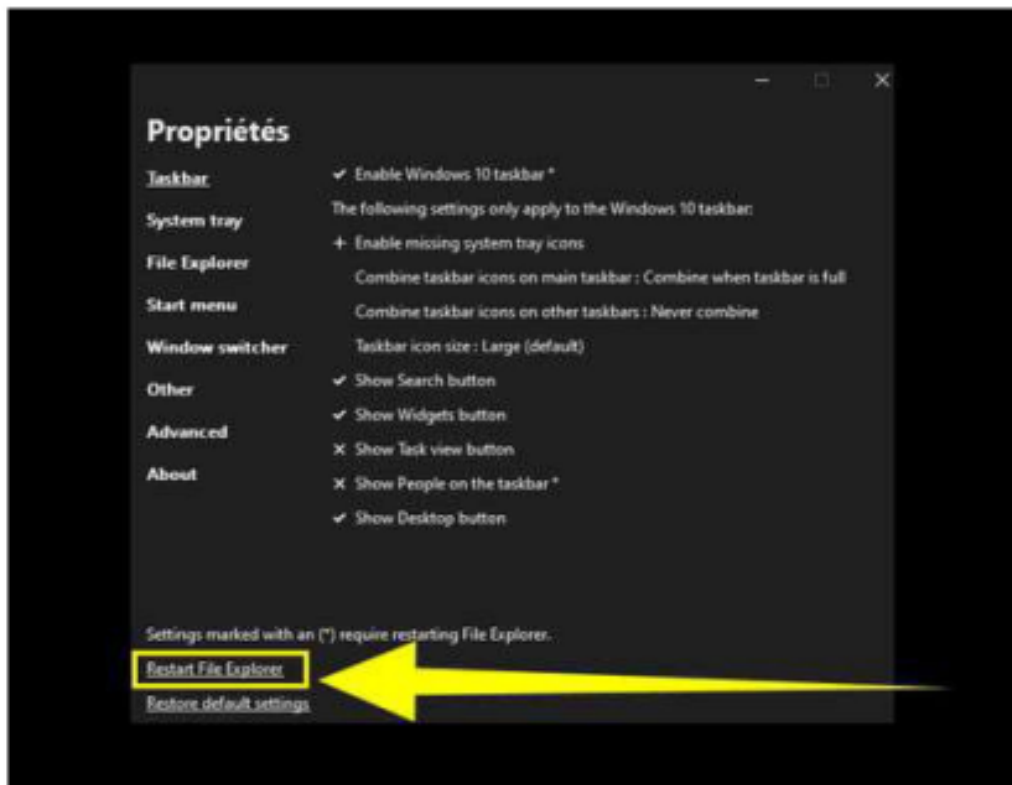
Propriétés

Taskbar
System tray
File Explorer
Start menu
Window switcher
Other
Advanced
About

✔ Enable Windows 10 taskbar *

The following settings only apply to the Windows 10 taskbar:

+ Enable missing system tray icons

Combine taskbar icons on main taskbar : Combine when taskbar is full

Combine taskbar icons on other taskbars : Never combine

Taskbar icon size : Large (default)

✔ Show Search button

✔ Show Widgets button

✕ Show Task view button

✕ Show People on the taskbar *

✔ Show Desktop button

Settings marked with an (*) require restarting File Explorer.

Restart File Explorer

Restore default settings